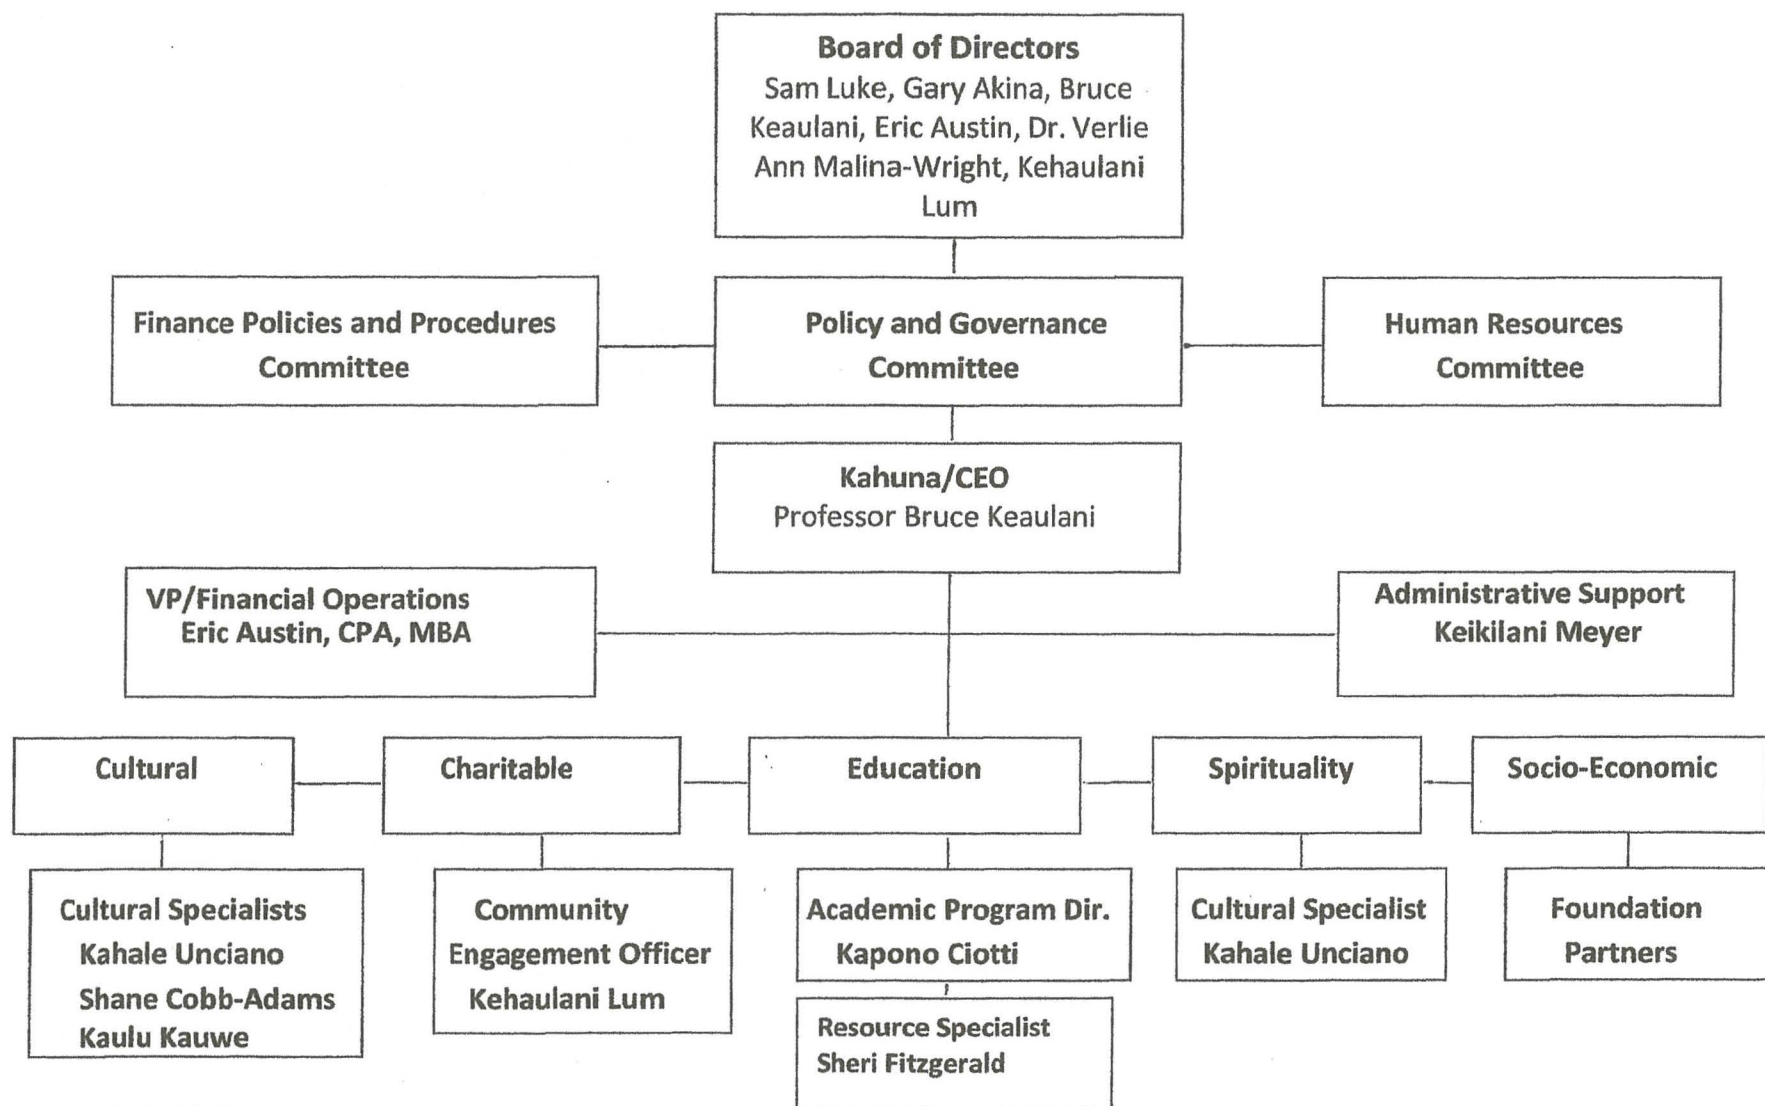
Board of Directors
Sam Luke, Gary Akina, Bruce Keaulani, Eric Austin, Dr. Verlie Ann Malina-Wright, Kehaulani Lum

Finance Policies and Procedures Committee

Policy and Governance Committee

Human Resources Committee

Kahuna/CEO
Professor Bruce Keaulani

VP/Financial Operations
Eric Austin, CPA, MBA

Administrative Support
Keikilani Meyer

Cultural

Charitable

Education

Spirituality

Socio-Economic

Cultural Specialists
Kahale Unciano
Shane Cobb-Adams
Kaulu Kauwe

Community Engagement Officer
Kehaulani Lum

Academic Program Dir.
Kapono Ciotti

Resource Specialist
Sheri Fitzgerald

Cultural Specialist
Kahale Unciano

Foundation Partners